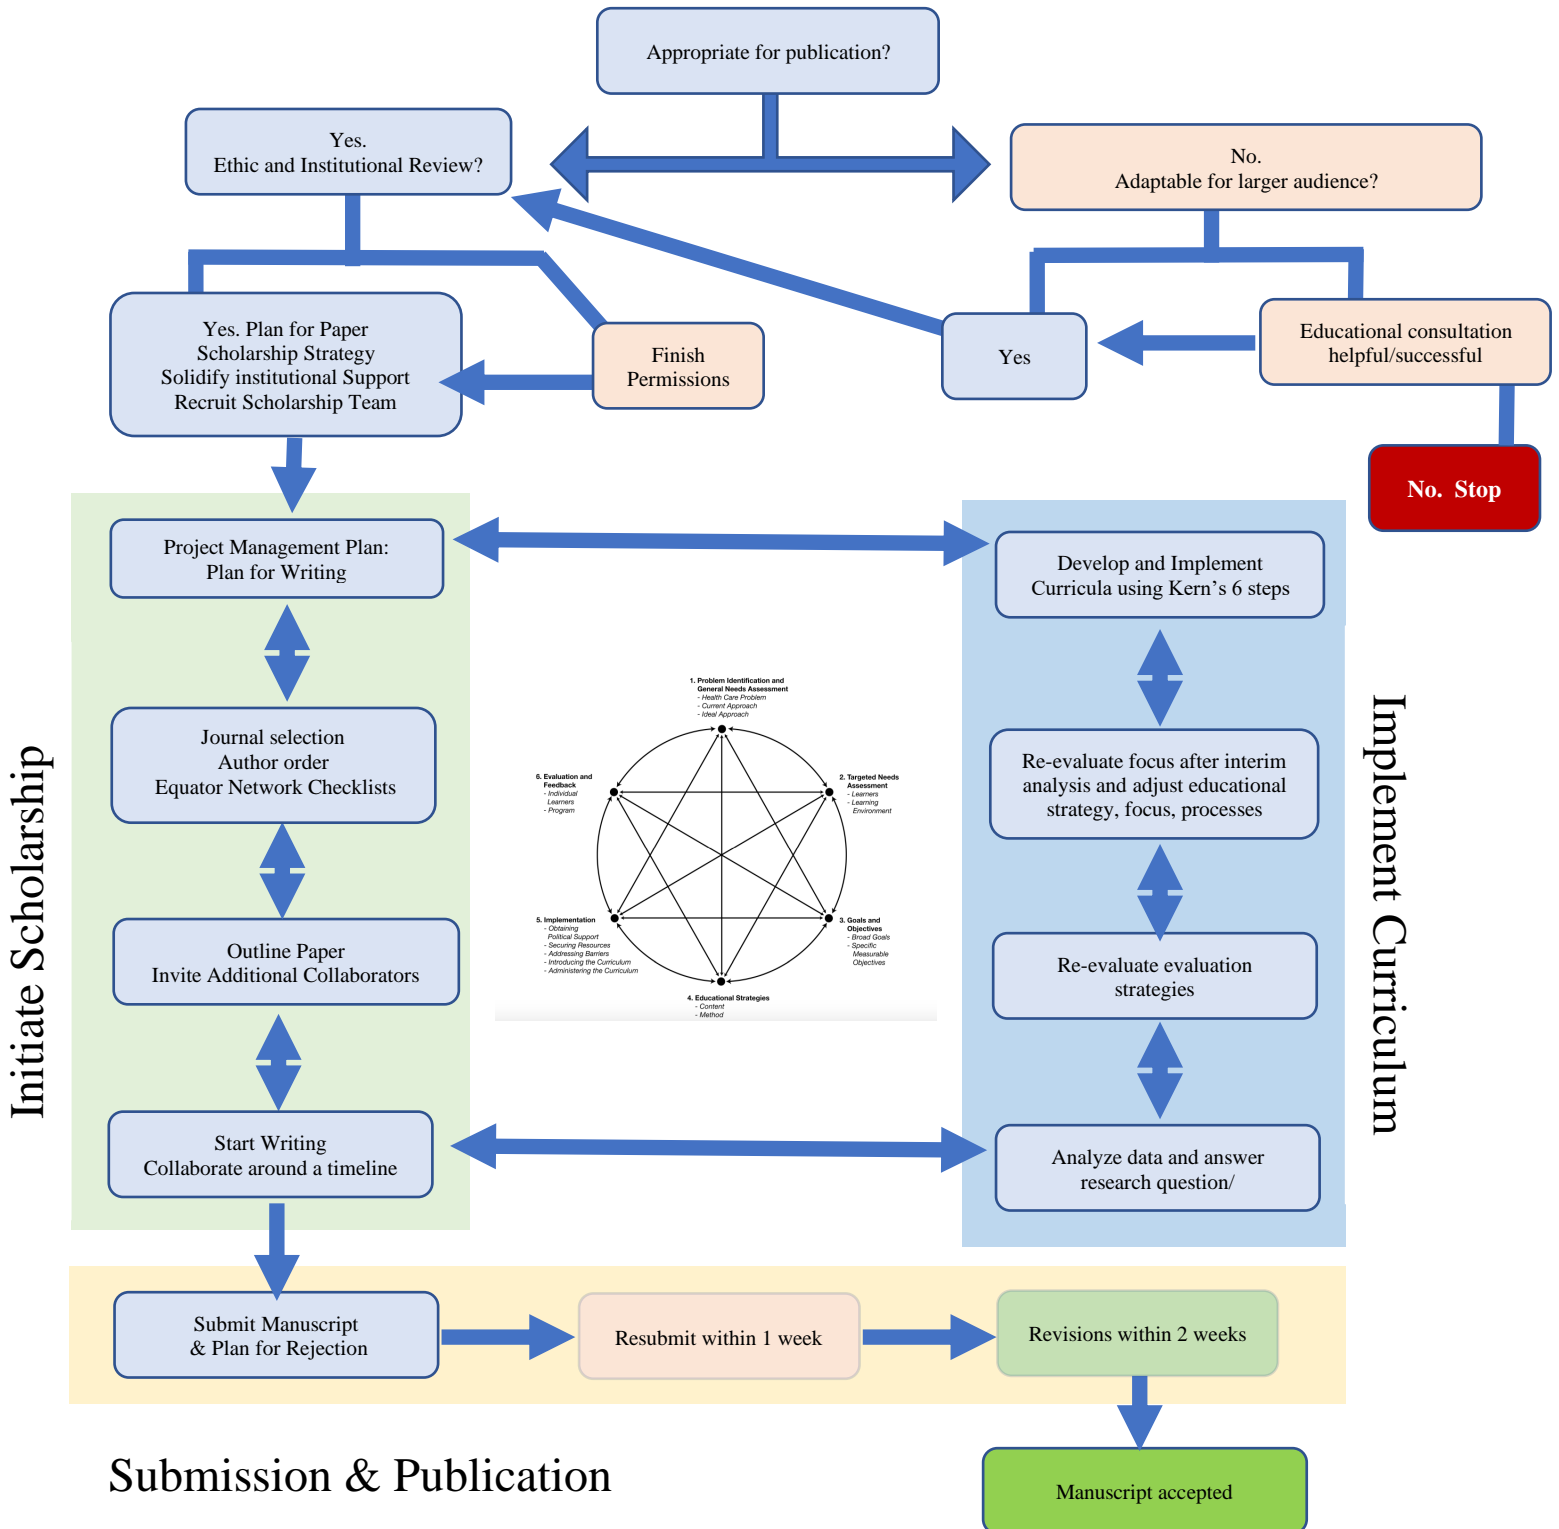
Appropriate for publication?

Yes.
Ethic and Institutional Review?

No.
Adaptable for larger audience?

Yes. Plan for Paper
Scholarship Strategy
Solidify institutional Support
Recruit Scholarship Team

Finish
Permissions

Yes

Educational consultation
helpful/successful

No. Stop

Initiate Scholarship

Project Management Plan:
Plan for Writing

Journal selection
Author order
Equator Network Checklists

Outline Paper
Invite Additional Collaborators

Start Writing
Collaborate around a timeline

1. Problem Identification and General Needs Assessment
- Health Care Problem
- Current Approach
- Ideal Approach

2. Targeted Needs Assessment
- Learners
- Learning Environment

3. Goals and Objectives
- Broad Goals
- Specific Measurable Objectives

4. Educational Strategies
- Content
- Method

5. Implementation
- Obtaining Political Support
- Securing Resources
- Addressing Barriers
- Introducing the Curriculum
- Administering the Curriculum

6. Evaluation and Feedback
- Individual Learners
- Program

Implement Curriculum

Develop and Implement
Curricula using Kern's 6 steps

Re-evaluate focus after interim analysis and adjust educational strategy, focus, processes

Re-evaluate evaluation strategies

Analyze data and answer research question/

Submit Manuscript
& Plan for Rejection

Resubmit within 1 week

Revisions within 2 weeks

Manuscript accepted

Submission & Publication